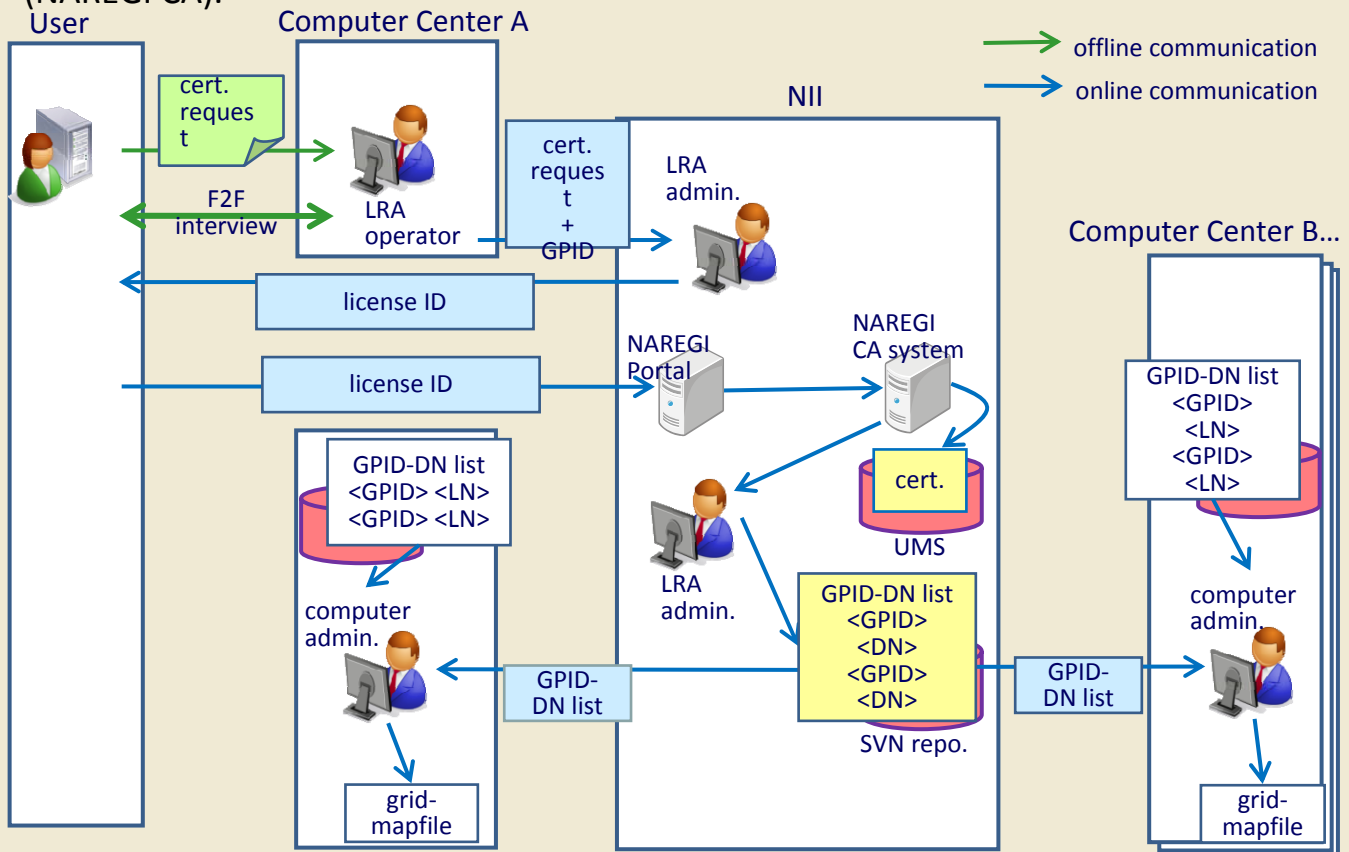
(NAREGI CA).

User

Computer Center A

offline communication

online communication

cert. request

F2F interview

LRA operator

NII

cert. request + GPID

LRA admin.

Computer Center B...

license ID

license ID

NAREGI Portal

NAREGI CA system

GPID-DN list <GPID> <LN> <GPID> <LN>

cert.

UMS

GPID-DN list <GPID> <LN> <GPID> <LN>

LRA admin.

computer admin.

computer admin.

GPID-DN list <GPID> <DN> <GPID> <DN>

GPID-DN list

GPID-DN list

SVN repo.

grid-mapfile

grid-mapfile